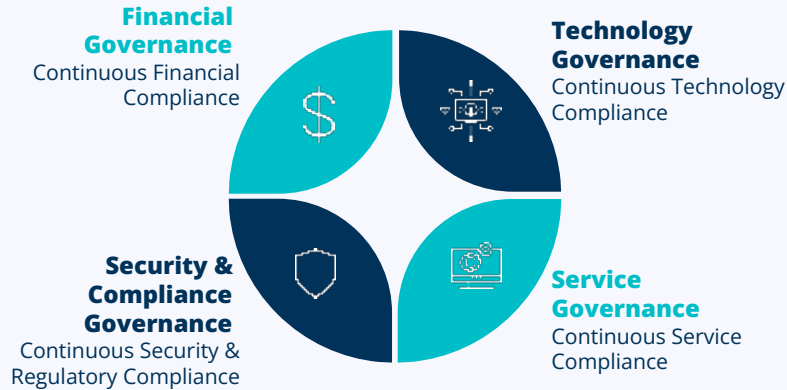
Financial Governance
Continuous Financial Compliance

Technology Governance
Continuous Technology Compliance

$

Security & Compliance Governance
Continuous Security & Regulatory Compliance

Service Governance
Continuous Service Compliance